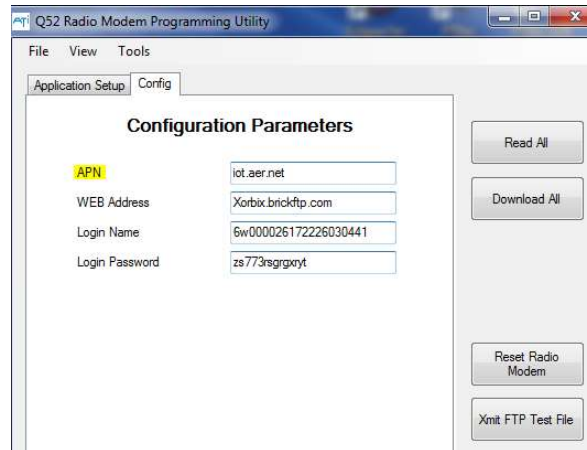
Q52 Radio Modem Programming Utility

File View Tools

Application Setup Config

Configuration Parameters

| | |
|---|---|
| APN | iot.aer.net |
| WEB Address | Xorbix.brickftp.com |
| Login Name | 6w000026172226030441 |
| Login Password | zs773rsgrgxryt |

Read All

Download All

Reset Radio Modem

Xmit FTP Test File